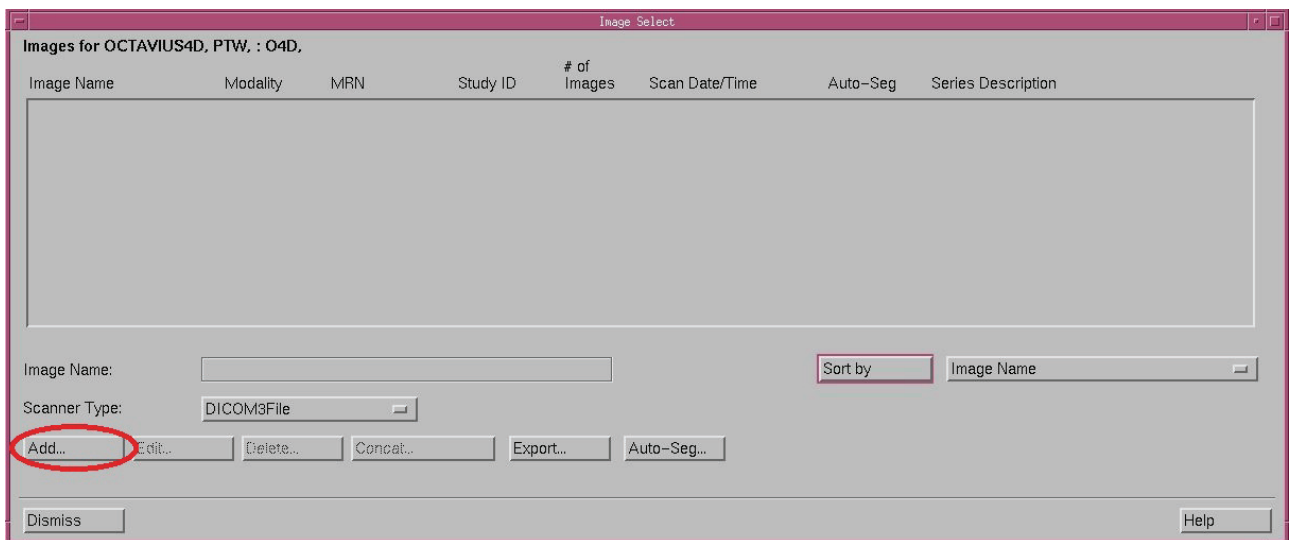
Image Select

Images for OCTAVIUS4D, PTW, : O4D,

| Image Name | Modality | MRN | Study ID | # of Images | Scan Date/Time | Auto-Seg | Series Description |
|---|---|---|---|---|---|---|---|

Image Name:

Sort by

Image Name

Scanner Type: DICOM3File

Add... Edit... Delete... Concat... Export... Auto-Seg...

Dismiss

Help